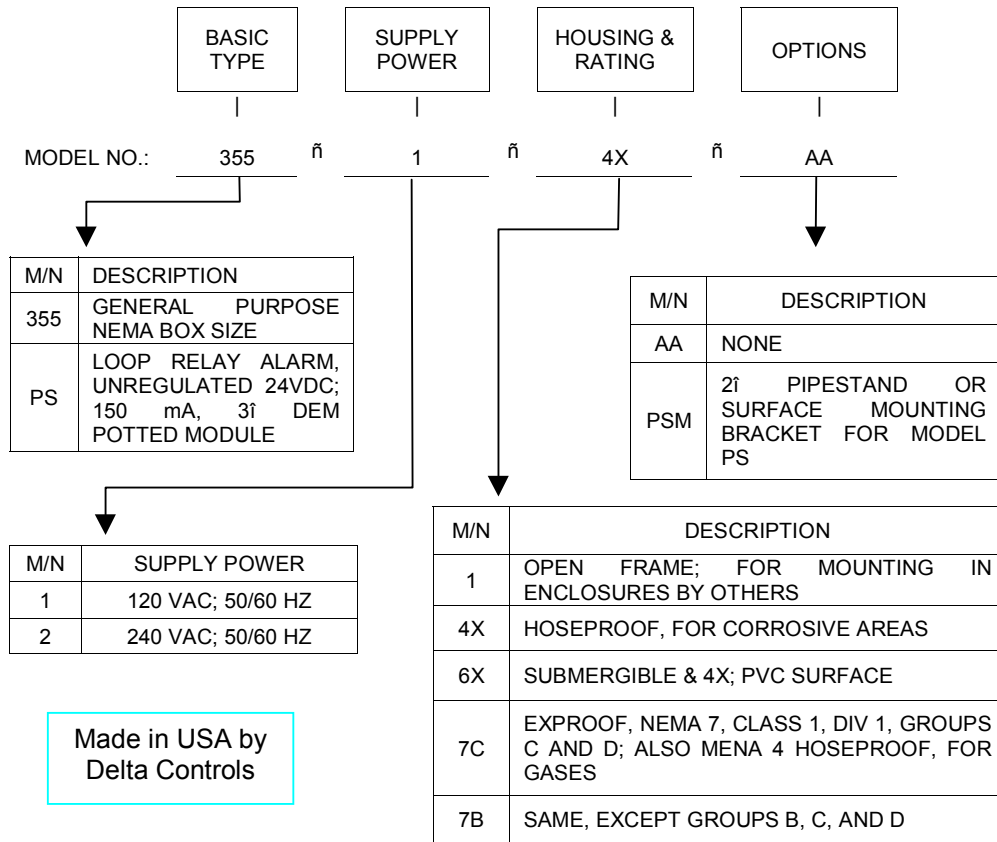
BASIC TYPE

SUPPLY POWER

HOUSING & RATING

OPTIONS

MODEL NO.: 355 ñ 1 ñ 4X ñ AA

| M/N | DESCRIPTION |
|---|---|
| 355 | GENERAL PURPOSE NEMA BOX SIZE |
| PS | LOOP RELAY ALARM, UNREGULATED 24VDC; 150 mA, 3î DEM POTTED MODULE |

| M/N | DESCRIPTION |
|---|---|
| AA | NONE |
| PSM | 2î PIPESTAND OR SURFACE MOUNTING BRACKET FOR MODEL PS |

| M/N | SUPPLY POWER |
|---|---|
| 1 | 120 VAC; 50/60 HZ |
| 2 | 240 VAC; 50/60 HZ |

| M/N | DESCRIPTION |
|---|---|
| 1 | OPEN FRAME; FOR MOUNTING IN ENCLOSURES BY OTHERS |
| 4X | HOSEPROOF, FOR CORROSIVE AREAS |
| 6X | SUBMERGIBLE & 4X; PVC SURFACE |
| 7C | EXPROOF, NEMA 7, CLASS 1, DIV 1, GROUPS C AND D; ALSO MENA 4 HOSEPROOF, FOR GASES |
| 7B | SAME, EXCEPT GROUPS B, C, AND D |

Made in USA by Delta Controls